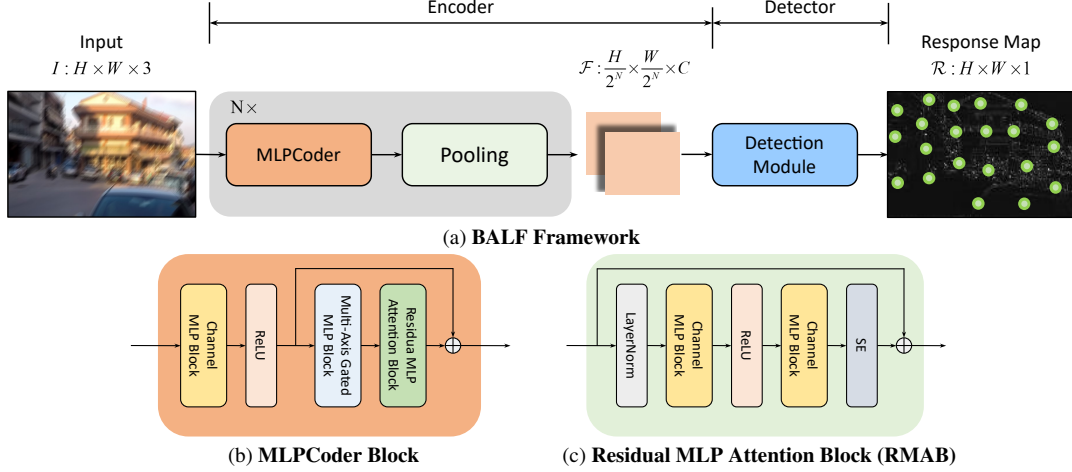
Encoder

Detector

Input
$I : H \times W \times 3$

$\mathcal{F} : \frac{H}{2^N} \times \frac{W}{2^N} \times C$

Response Map
$\mathcal{R} : H \times W \times 1$

N×

MLPCoder

Pooling

Detection Module

(a) BALF Framework

Channel MLP Block

ReLU

Multi-Axis Gated MLP Block

Residua MLP Attention Block

(b) MLPCoder Block

LayerNorm

Channel MLP Block

ReLU

Channel MLP Block

SE

(c) Residual MLP Attention Block (RMAB)